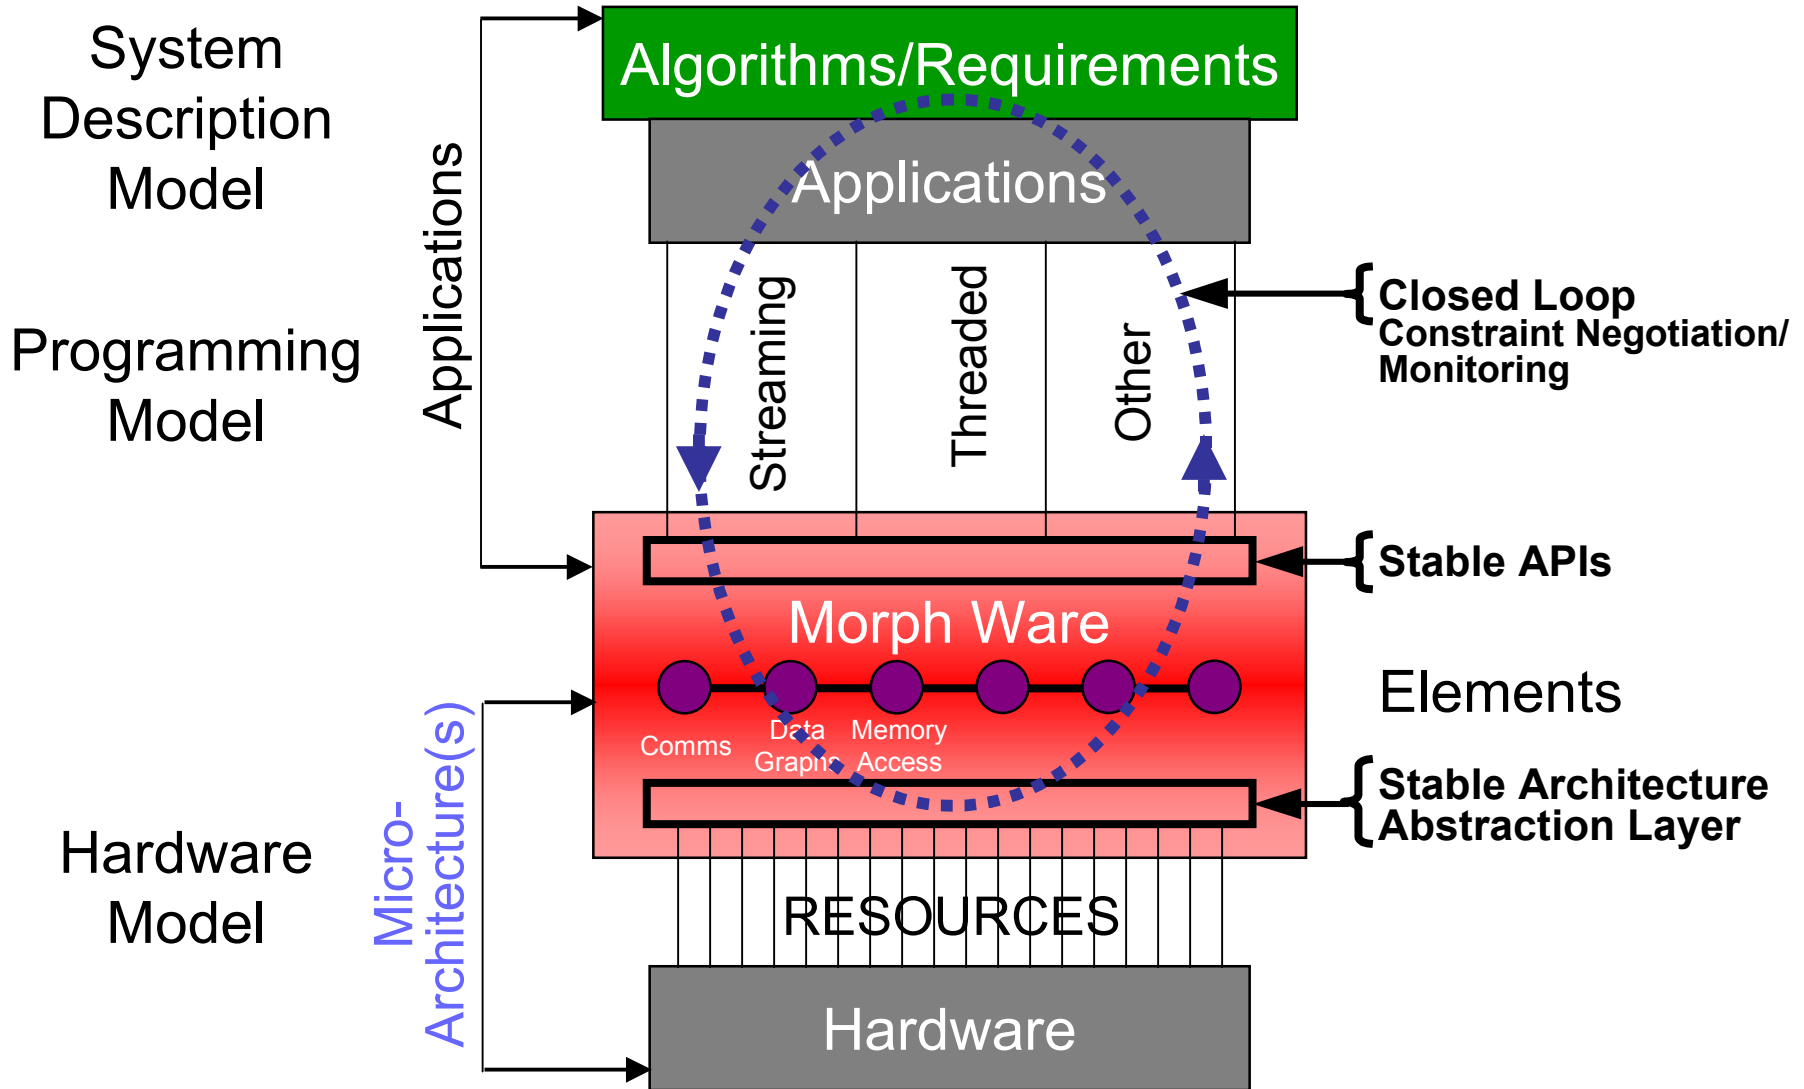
System Description Model

Programming Model

Hardware Model

Applications

Micro-Architecture(s)

Algorithms/Requirements

Applications

Streaming

Threaded

Other

Closed Loop
Constraint Negotiation/
Monitoring

Stable APIs

Morph Ware

Elements

Comms

Data Graphs

Memory Access

Stable Architecture
Abstraction Layer

RESOURCES

Hardware